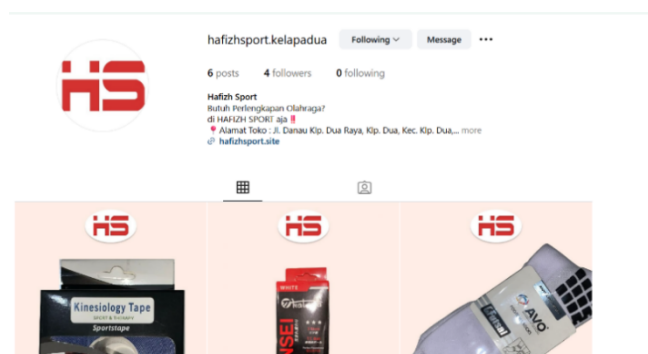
HS

hafizhsport.kelapadua Following Message •••

6 posts 4 followers 0 following

Hafizh Sport
Butuh Perlengkapan Olahraga?
di HAFIZH SPORT aja ‼️
📍 Alamat Toko : Jl. Danau Klp. Dua Raya, Klp. Dua, Kec. Klp. Dua,... more
🔗 hafizhsport.site

HS

Kinesiology Tape
Sportstape

HS

WHITE
NSEI

HS

AVO